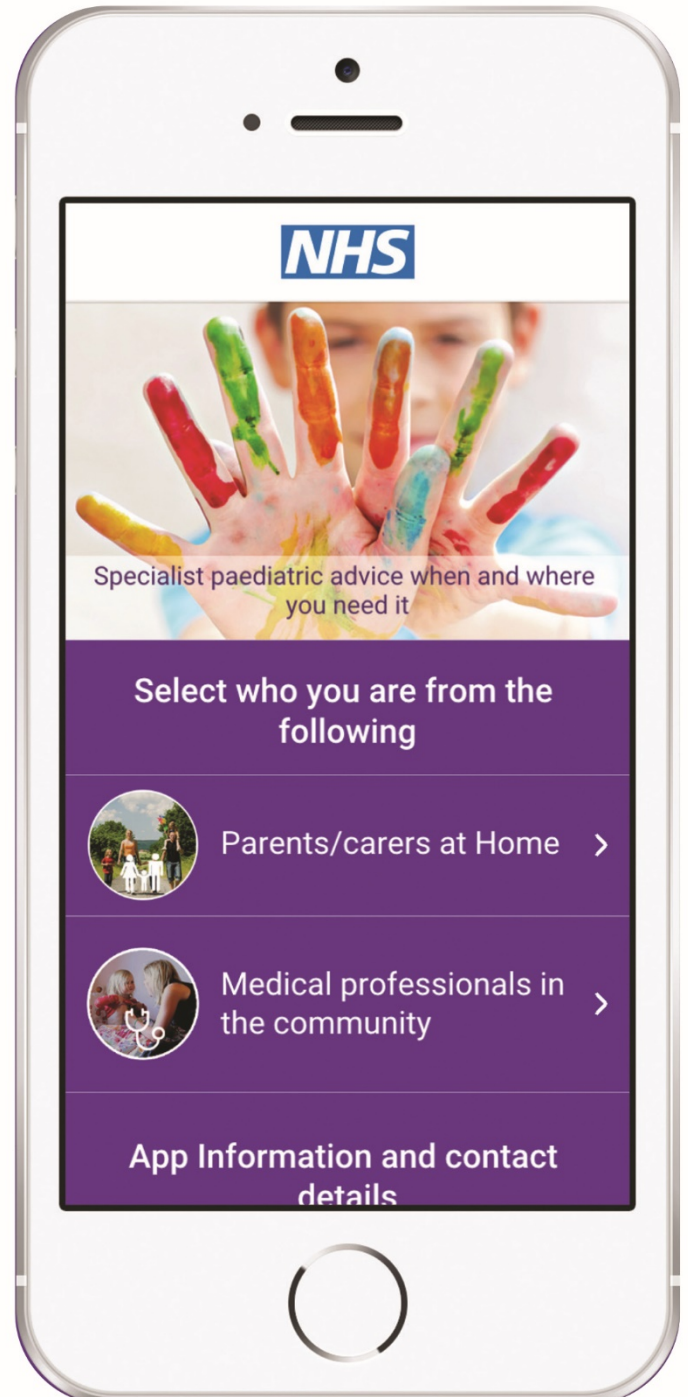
NHS

Specialist paediatric advice when and where you need it

Select who you are from the following

Parents/carers at Home >

Medical professionals in the community >

App Information and contact details